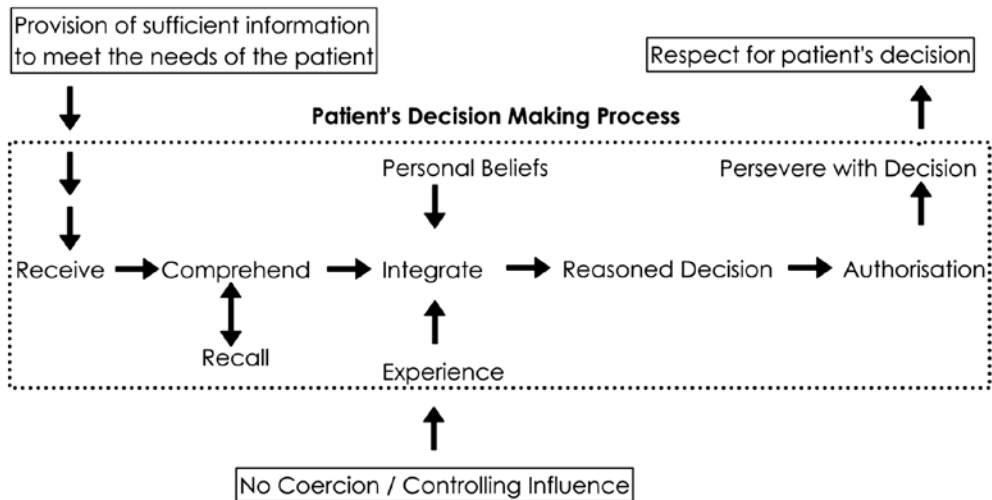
Provision of sufficient information to meet the needs of the patient

Respect for patient's decision

Patient's Decision Making Process

Personal Beliefs

Persevere with Decision

Receive

Comprehend

Integrate

Reasoned Decision

Authorisation

Recall

Experience

No Coercion / Controlling Influence